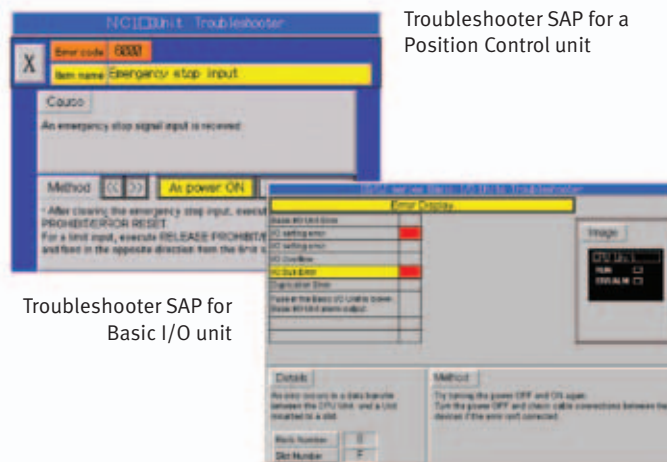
NC1□Unit Troubleshooter

X

Error code 6000

Item name Emergency stop input

Cause

An emergency stop signal input is received.

Method << >> At power ON

* After clearing the emergency stop input, execute PROHIBIT/ERROR RESET.
For a limit input, execute RELEASE PROHIBIT/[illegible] and feed in the opposite direction from the limit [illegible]

Troubleshooter SAP for a Position Control unit

Troubleshooter SAP for Basic I/O unit

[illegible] Basic I/O Unit Troubleshooter

Error Display

Basic I/O Unit Error
I/O setting error
I/O setting error
I/O Overflow
I/O Bus Error
Duplication Error
Fuse in the Basic I/O Unit is blown. Basic I/O Unit alarm output.

Image

CPU Unit
RUN
ERR/ALM

Details

An error occurs in a data transfer between the CPU Unit and a Unit mounted to a slot.

Rack Number 0
Slot Number F

Method

Try turning the power OFF and ON again.
Turn the power OFF and check cable connections between the devices if the error isn't corrected.